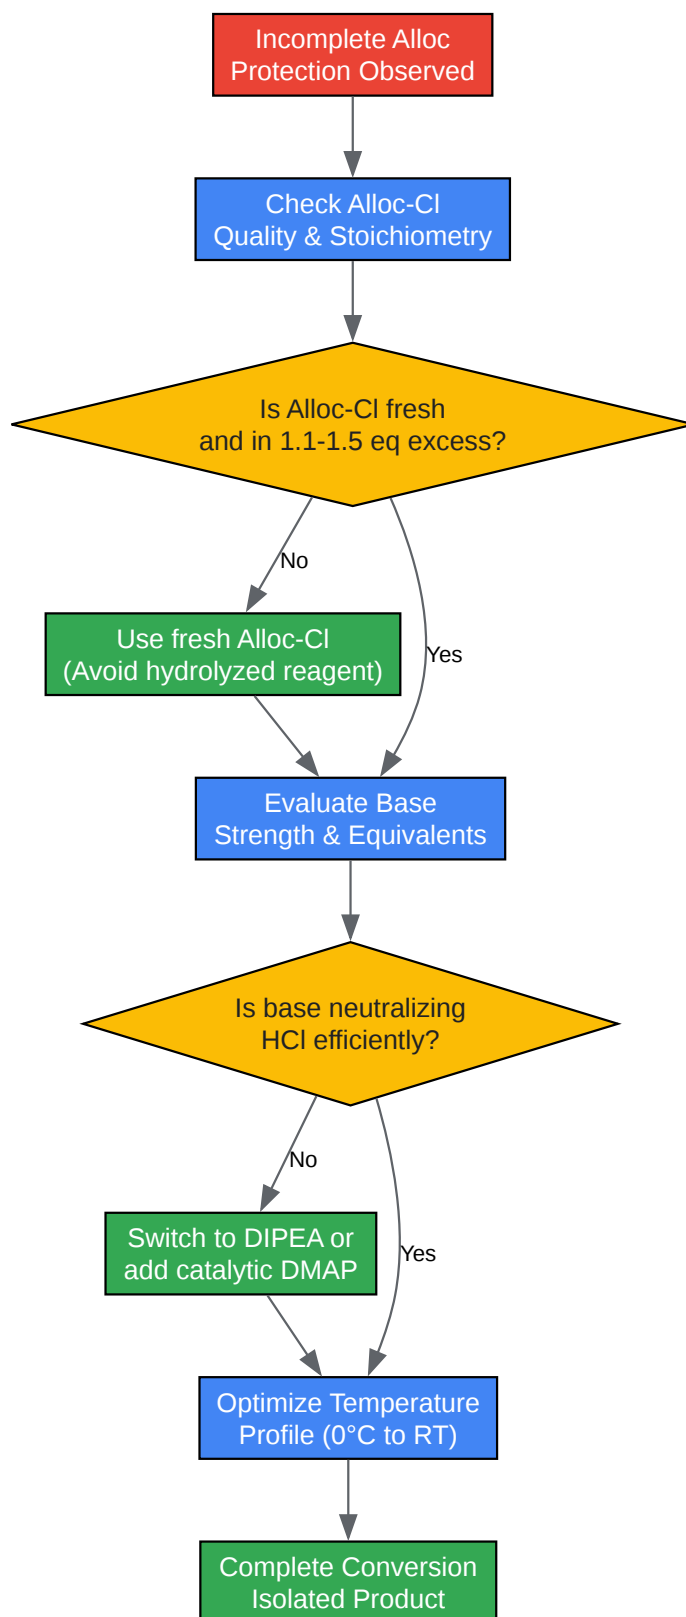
Incomplete Alloc Protection Observed

Check Alloc-Cl Quality & Stoichiometry

Is Alloc-Cl fresh and in 1.1-1.5 eq excess?

No

Use fresh Alloc-Cl (Avoid hydrolyzed reagent)

Yes

Evaluate Base Strength & Equivalents

Is base neutralizing HCl efficiently?

No

Switch to DIPEA or add catalytic DMAP

Yes

Optimize Temperature Profile (0°C to RT)

Complete Conversion Isolated Product